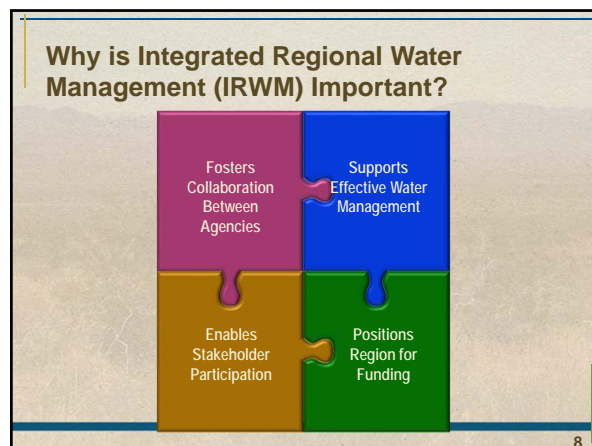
Why is Integrated Regional Water Management (IRWM) Important?

Fosters Collaboration Between Agencies

Supports Effective Water Management

Enables Stakeholder Participation

Positions Region for Funding

8